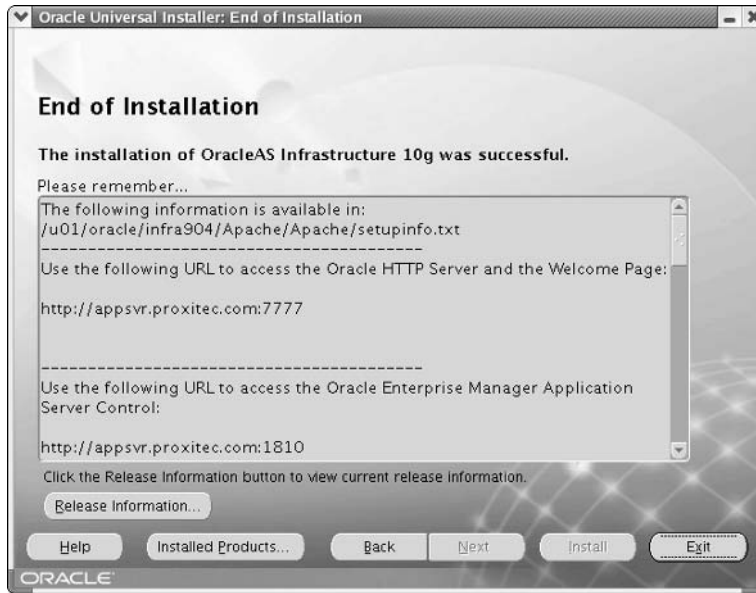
Oracle Universal Installer: End of Installation

End of Installation

The installation of OracleAS Infrastructure 10g was successful.

Please remember...

The following information is available in:
/u01/oracle/infra904/Apache/Apache/setupinfo.txt
-------------------------------------------
Use the following URL to access the Oracle HTTP Server and the Welcome Page:

http://appsvr.proxitec.com:7777

-------------------------------------------
Use the following URL to access the Oracle Enterprise Manager Application Server Control:

http://appsvr.proxitec.com:1810

Click the Release Information button to view current release information.

Release Information...

Help | Installed Products... | Back | Next | Install | Exit

ORACLE